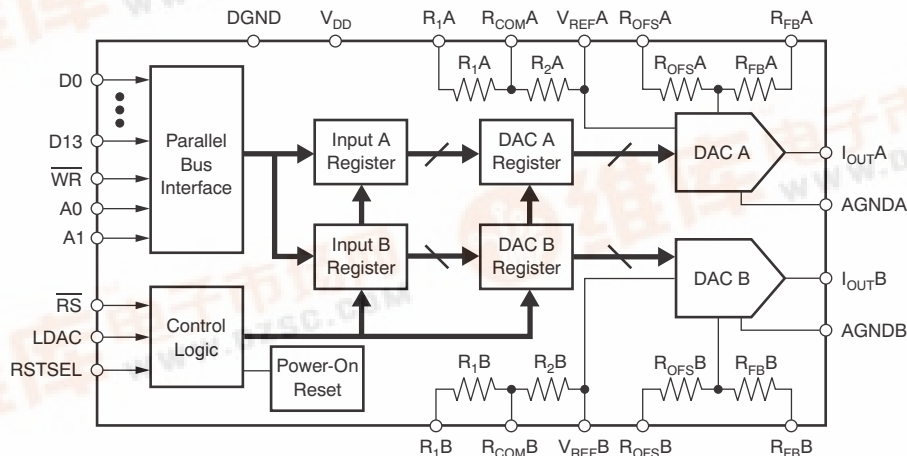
DGND $V_{DD}$ $R_1A$ $R_{COM}A$ $V_{REF}A$ $R_{OFS}A$ $R_{FB}A$

$R_1A$ $R_2A$ $R_{OFS}A$ $R_{FB}A$

D0

D13

$\overline{WR}$

A0

A1

Parallel Bus Interface

Input A Register

DAC A Register

DAC A

$I_{OUT}A$

AGNDA

Input B Register

DAC B Register

DAC B

$I_{OUT}B$

AGNDB

$\overline{RS}$

LDAC

RSTSEL

Control Logic

Power-On Reset

$R_1B$ $R_2B$ $R_{OFS}B$ $R_{FB}B$

$R_1B$ $R_{COM}B$ $V_{REF}B$ $R_{OFS}B$ $R_{FB}B$